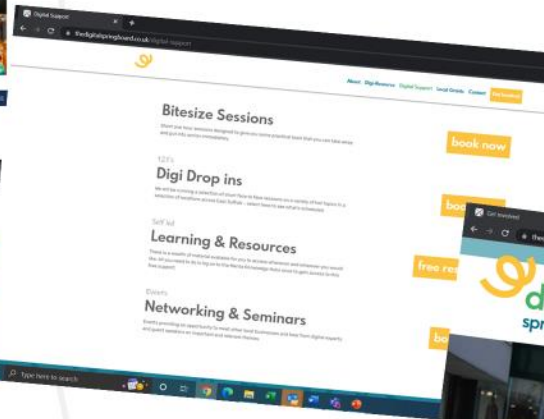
Digital Support

thedigitalspringboard.co.uk/digital-support

About Digi Resource Digital Support Local Grants Contact Get involved

Bitesize Sessions

Short and fun sessions designed to give you some practical tools that you can take away and put into action immediately.

book now

121's

Digi Drop ins

We will be running a selection of short face to face sessions on a variety of tool topics in a selection of locations across East Suffolk - select book to see what is scheduled.

book

Self led

Learning & Resources

There is a wealth of material available for you to access whenever and wherever you would like. All you need to do is log on to the Not So Knowledge Hubs above to gain access to this free support.

free re

Events

Networking & Seminars

Events providing an opportunity to meet other local businesses and hear from digital experts and guest speakers on important and relevant themes.

boo

Get involved

d

spr

Type here to search